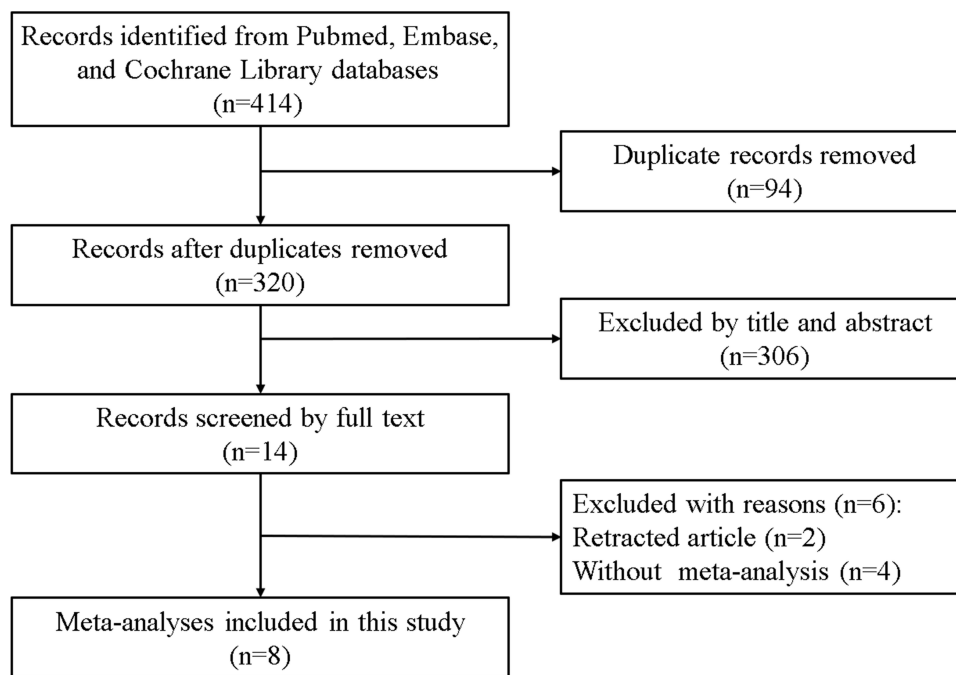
Records identified from Pubmed, Embase, and Cochrane Library databases
(n=414)

Duplicate records removed
(n=94)

Records after duplicates removed
(n=320)

Excluded by title and abstract
(n=306)

Records screened by full text
(n=14)

Excluded with reasons (n=6):
Retracted article (n=2)
Without meta-analysis (n=4)

Meta-analyses included in this study
(n=8)